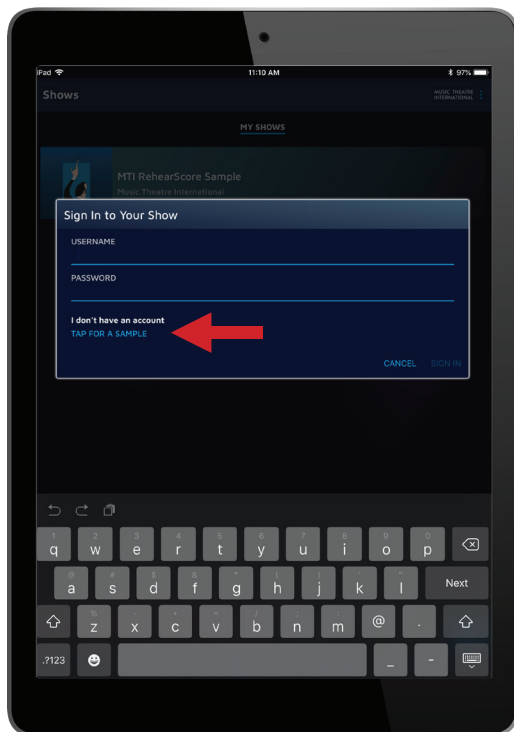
iPad
11:10 AM
97%
Shows
MUSIC THEATRE INTERNATIONAL
MY SHOWS
MTI RehearScore Sample
Music Theatre International
Sign In to Your Show
USERNAME
PASSWORD
I don't have an account
TAP FOR A SAMPLE
CANCEL
SIGN IN
1 q
2 w
3 e
4 r
5 t
6 y
7 u
8 i
9 o
0 p
@ a
# s
$ d
& f
* g
( h
) j
' k
" l
Next
% z
- x
+ c
= v
/ b
; n
: m
@
.
.?123
_
-